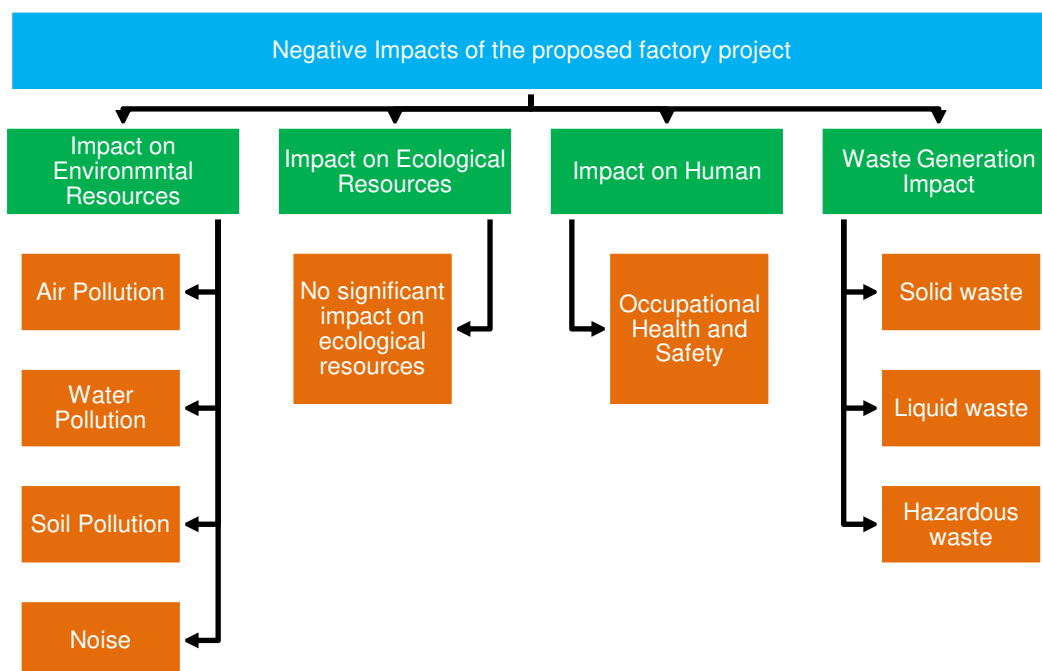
Negative Impacts of the proposed factory project

Impact on Environmntal Resources

Air Pollution

Water Pollution

Soil Pollution

Noise

Impact on Ecological Resources

No significant impact on ecological resources

Impact on Human

Occupational Health and Safety

Waste Generation Impact

Solid waste

Liquid waste

Hazardous waste